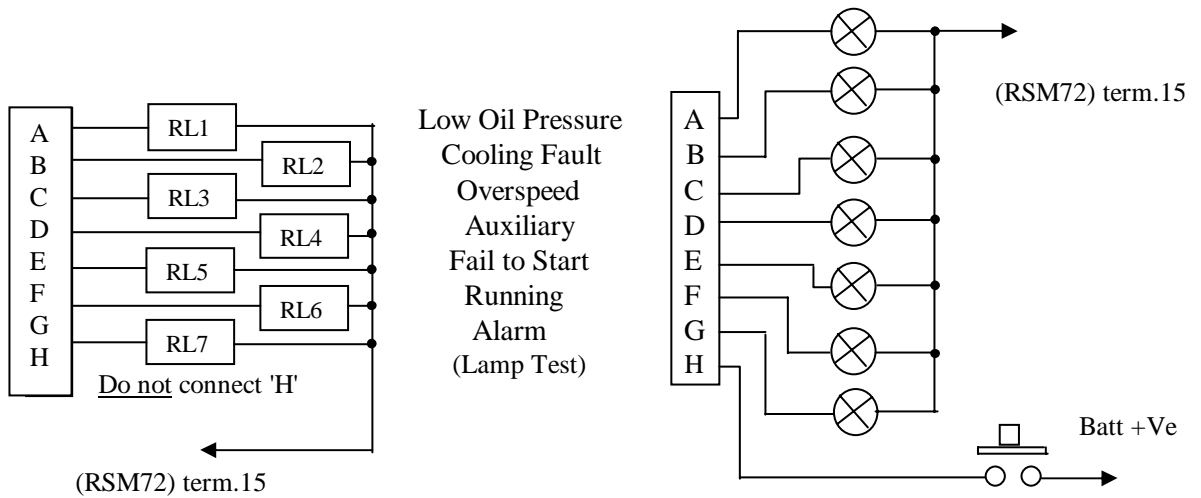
A
B
C
D
E
F
G
H

RL1
RL2
RL3
RL4
RL5
RL6
RL7

Do not connect 'H'

(RSM72) term.15

Low Oil Pressure
Cooling Fault
Overspeed
Auxiliary
Fail to Start
Running
Alarm
(Lamp Test)

A
B
C
D
E
F
G
H

(RSM72) term.15

Batt +Ve